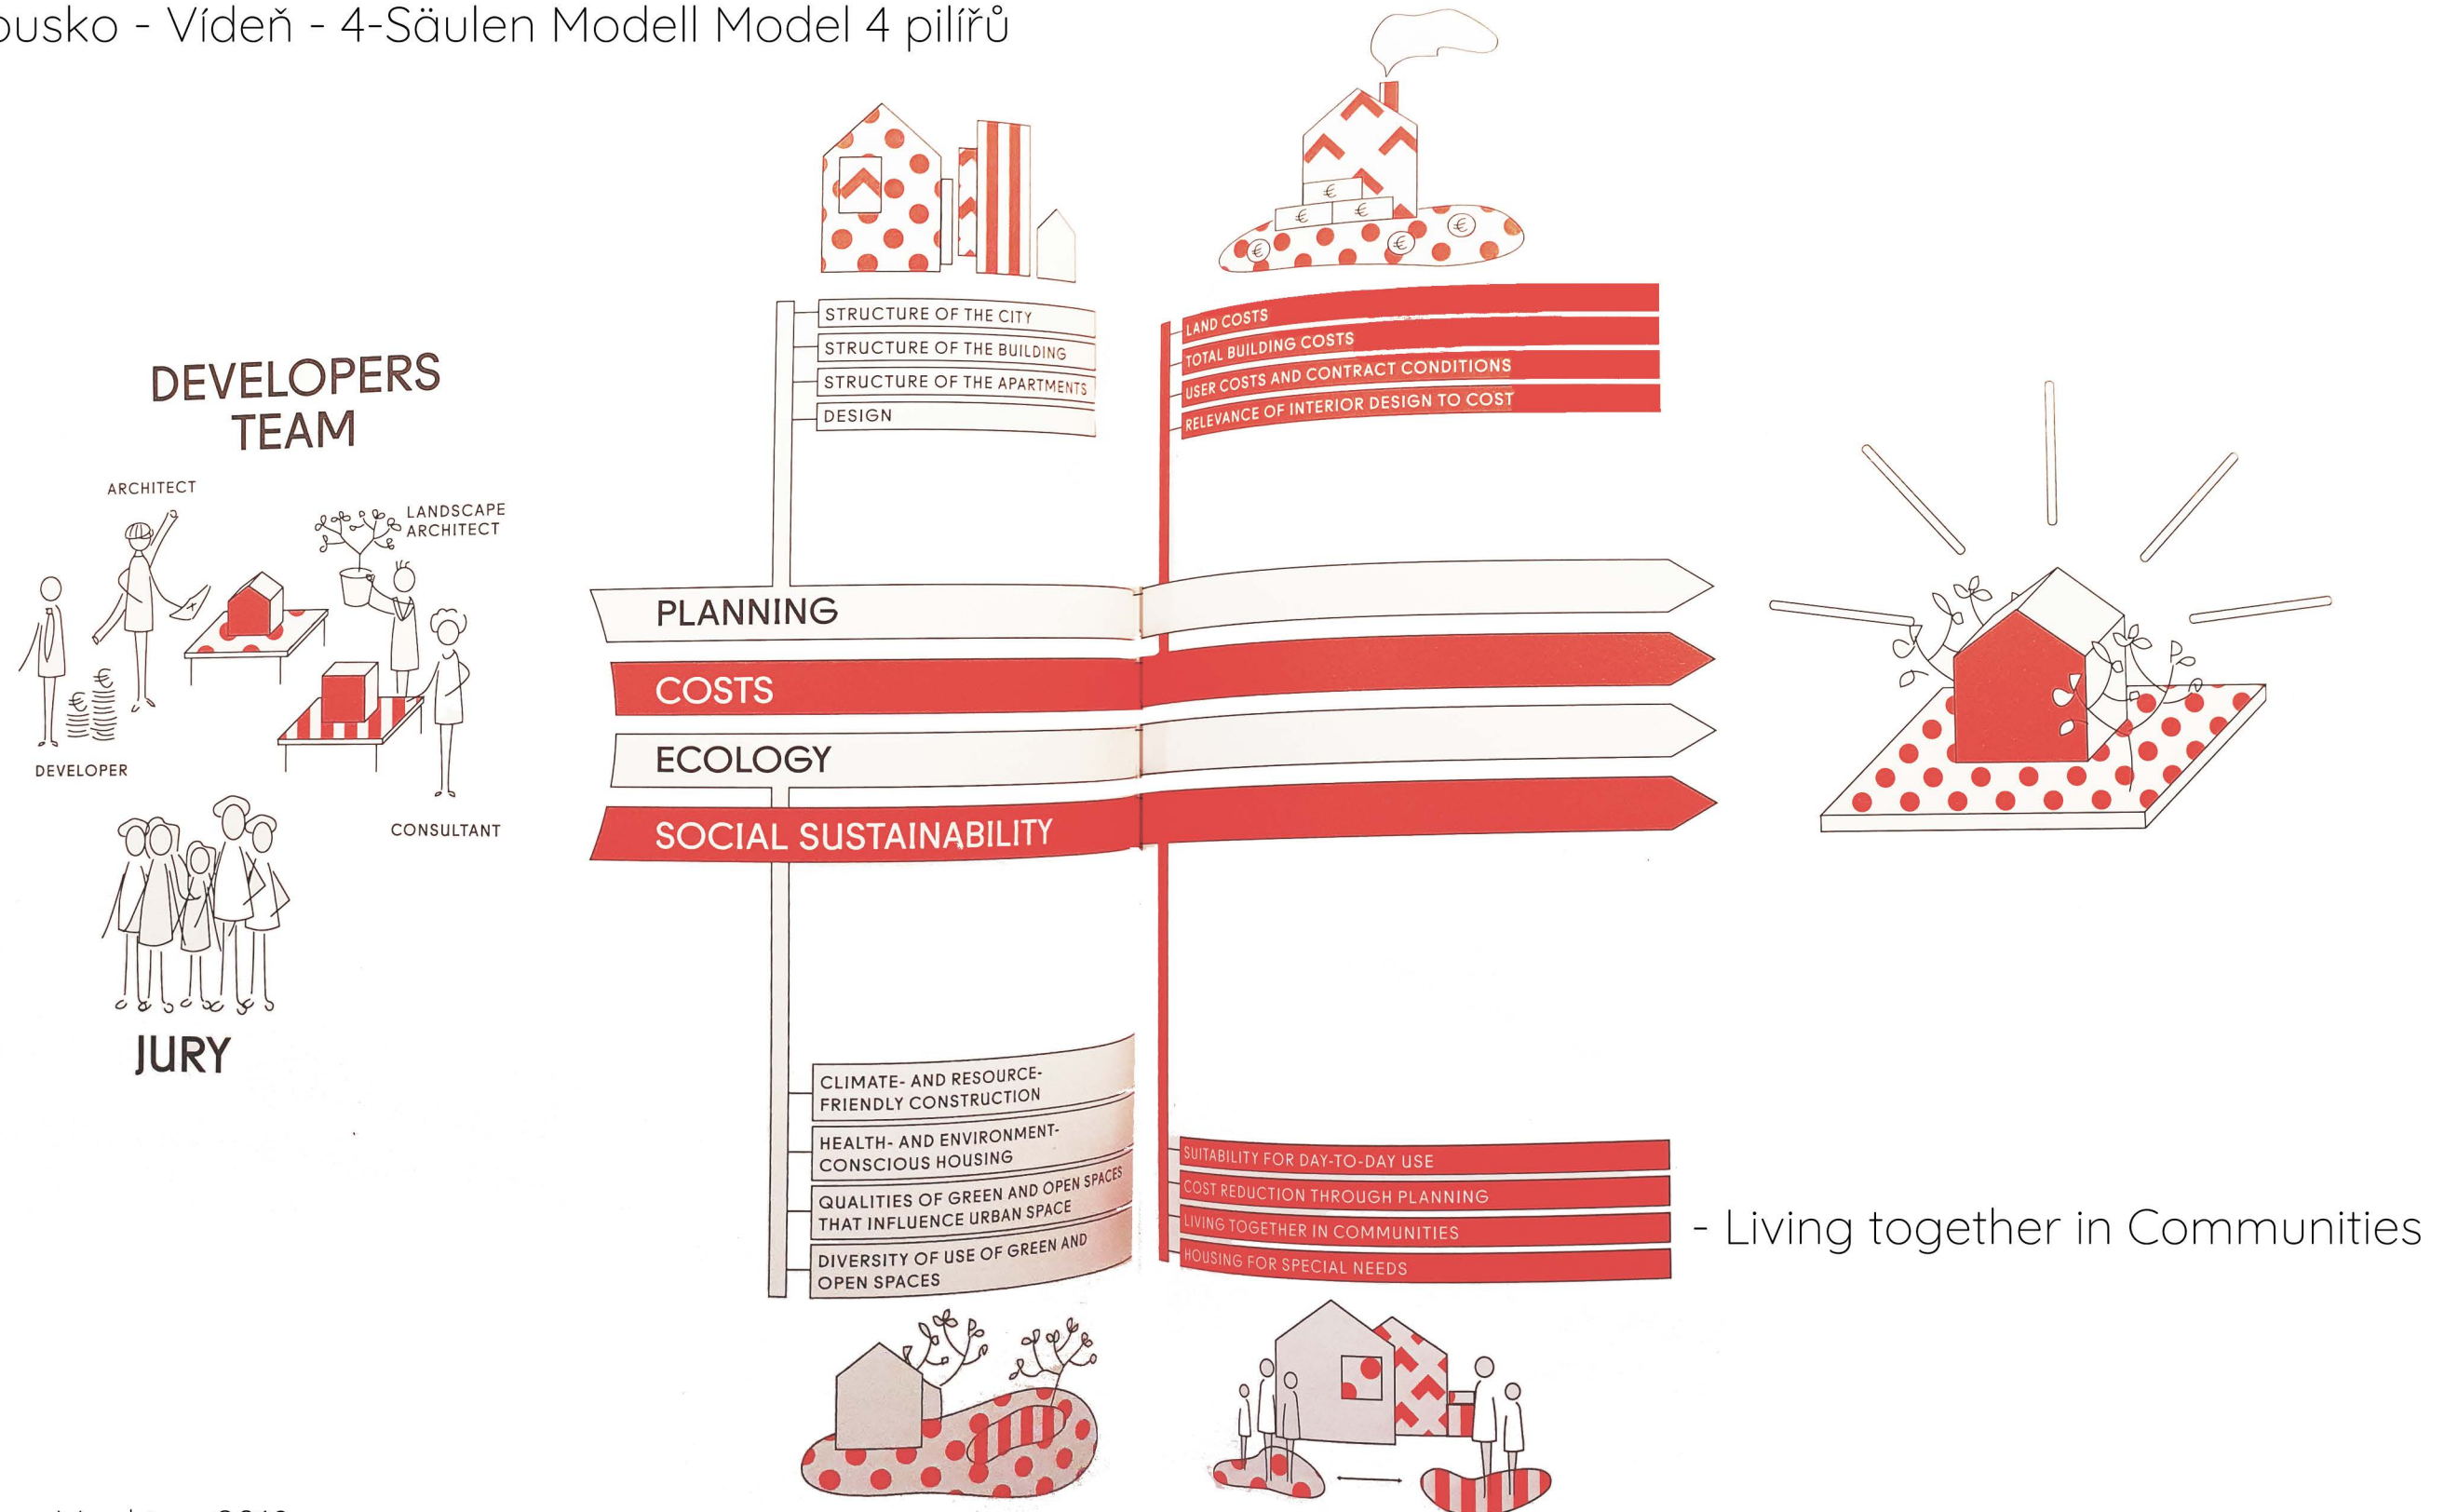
busko - Vídeň - 4-Säulen Modell Model 4 pilířů

DEVELOPERS TEAM

ARCHITECT

LANDSCAPE ARCHITECT

DEVELOPER

CONSULTANT

JURY

STRUCTURE OF THE CITY
STRUCTURE OF THE BUILDING
STRUCTURE OF THE APARTMENTS
DESIGN

LAND COSTS
TOTAL BUILDING COSTS
USER COSTS AND CONTRACT CONDITIONS
RELEVANCE OF INTERIOR DESIGN TO COST

PLANNING

COSTS

ECOLOGY

SOCIAL SUSTAINABILITY

CLIMATE- AND RESOURCE-FRIENDLY CONSTRUCTION
HEALTH- AND ENVIRONMENT-CONSCIOUS HOUSING
QUALITIES OF GREEN AND OPEN SPACES THAT INFLUENCE URBAN SPACE
DIVERSITY OF USE OF GREEN AND OPEN SPACES

SUITABILITY FOR DAY-TO-DAY USE
COST REDUCTION THROUGH PLANNING
LIVING TOGETHER IN COMMUNITIES
HOUSING FOR SPECIAL NEEDS

- Living together in Communities

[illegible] 2019